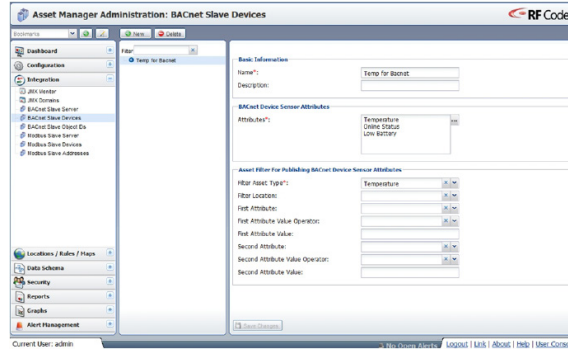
Asset Manager Administration: BACnet Slave Devices

RF Code

Bookmarks

New Delete

Dashboard

Configuration

Integration

JMX Vendor

JMX Domains

BACnet Slave Server

BACnet Slave Devices

BACnet Slave Object Ids

Modbus Slave Server

Modbus Slave Devices

Modbus Slave Addresses

Filter

Temp for Bacnet

Basic Information

Name*: Temp for Bacnet

Description:

BACnet Device Sensor Attributes

Attributes*: Temperature
Online Status
Low Battery

Asset Filter For Publishing BACnet Device Sensor Attributes

Filter Asset Type*: Temperature

Filter Location:

First Attribute:

First Attribute Value Operator:

First Attribute Value:

Second Attribute:

Second Attribute Value Operator:

Second Attribute Value:

Save Changes

Locations / Rules / Maps

Data Schema

Security

Reports

Graphs

Alert Management

Current User: admin

No Open Alerts | Logout | Link | About | Help | User Conso